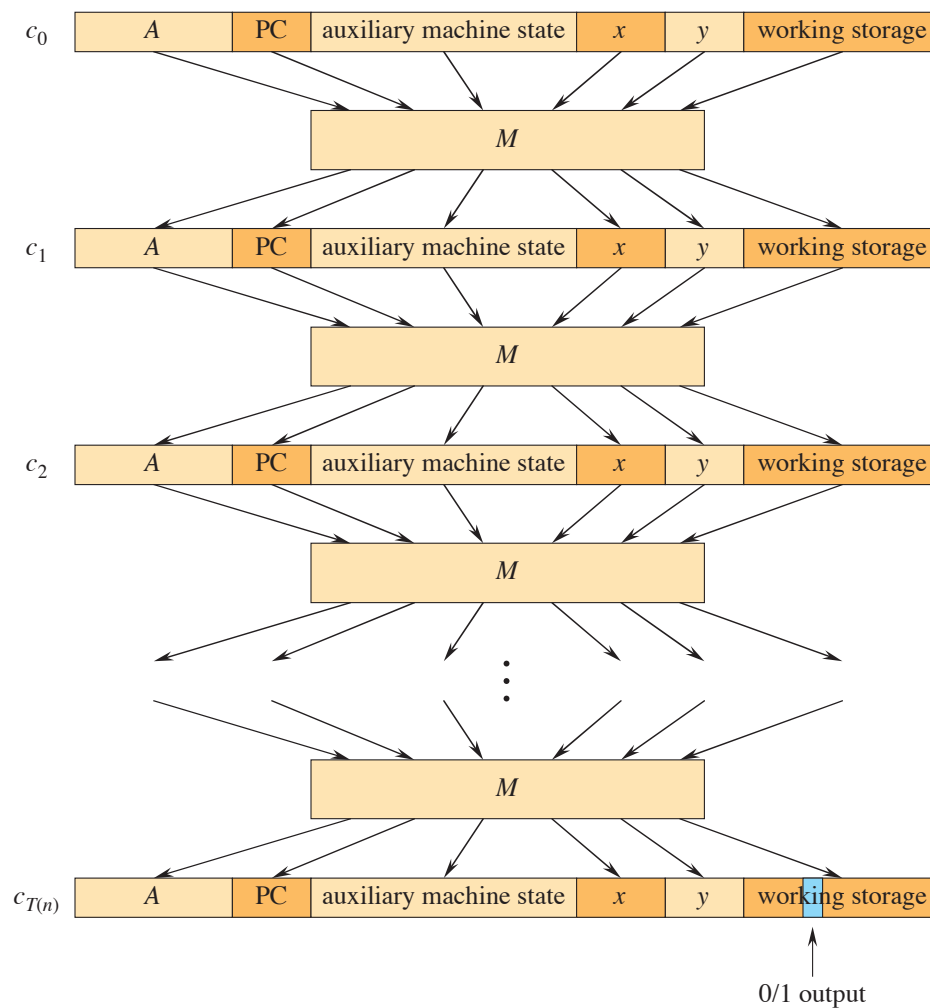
$c_0$ | $A$ | PC | auxiliary machine state | $x$ | $y$ | working storage

$M$

$c_1$ | $A$ | PC | auxiliary machine state | $x$ | $y$ | working storage

$M$

$c_2$ | $A$ | PC | auxiliary machine state | $x$ | $y$ | working storage

$M$

⋮

$M$

$c_{T(n)}$ | $A$ | PC | auxiliary machine state | $x$ | $y$ | working storage

0/1 output